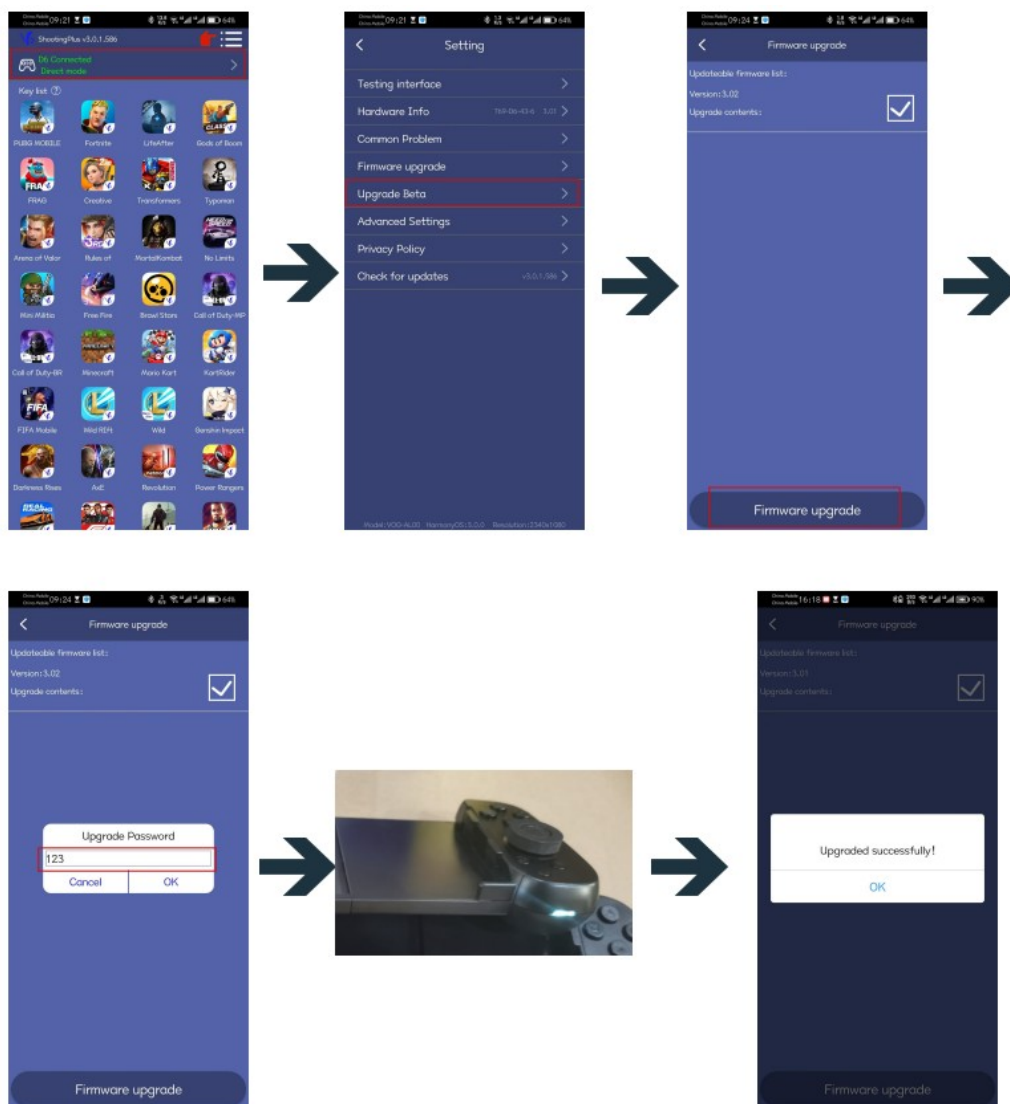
09:21 64%
ShootingPlus v3.0.1.586
Db Connected
Direct mode
Key list
PUBG MOBILE
Fortnite
LifeAfter
Gods of Boom
FRAG
Creative
Transformers
Typoman
Arena of Valor
Rules of
MortalKombat
No Limits
Mini Militia
Free Fire
Brawl Stars
Call of Duty-MP
Call of Duty-BR
Minecraft
Mario Kart
KartRider
FIFA Mobile
Wild RFit
Wild
Genshin Impact
Darkness Rises
AxE
Revolution
Power Rangers

09:21 64%
Setting
Testing interface
Hardware Info
Common Problem
Firmware upgrade
Upgrade Beta
Advanced Settings
Privacy Policy
Check for updates
v3.0.1.586
Model: VOG-AL00 HarmonyOS: 5.0.0 Resolution: 2340x1080

09:24 64%
Firmware upgrade
Updateable firmware list:
Version: 5.02
Upgrade contents:
Firmware upgrade

09:24 64%
Firmware upgrade
Updateable firmware list:
Version: 5.02
Upgrade contents:
Upgrade Password
123
Cancel
OK
Firmware upgrade

16:18 90%
Firmware upgrade
Updateable firmware list:
Version: 5.01
Upgrade contents:
Upgraded successfully!
OK
Firmware upgrade